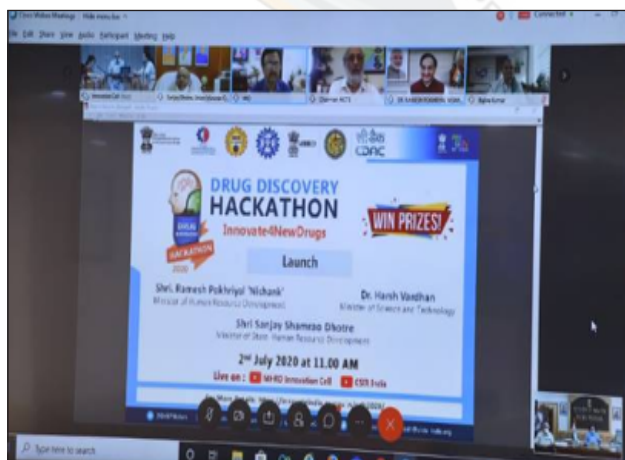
Cisco Webex Meetings · Hide menu bar
File Edit Share View Audio Participant Meeting Help
Connected

MHRD
Chairman AICTE
Bipina Kumar

सीडैक
CDAC

DRUG DISCOVERY
HACKATHON
Innovate4NewDrugs

DRUG DISCOVERY HACKATHON 2020

WIN PRIZES!

Launch

Shri. Ramesh Pokhriyal 'Nishank'
Minister of Human Resource Development

Dr. Harsh Vardhan
Minister of Science and Technology

Shri Sanjay Shamrao Dhotre
Minister of State, Human Resource Development

2nd July 2020 at 11.00 AM

Live on : MHRD Innovation Cell CSIR India

Type here to search